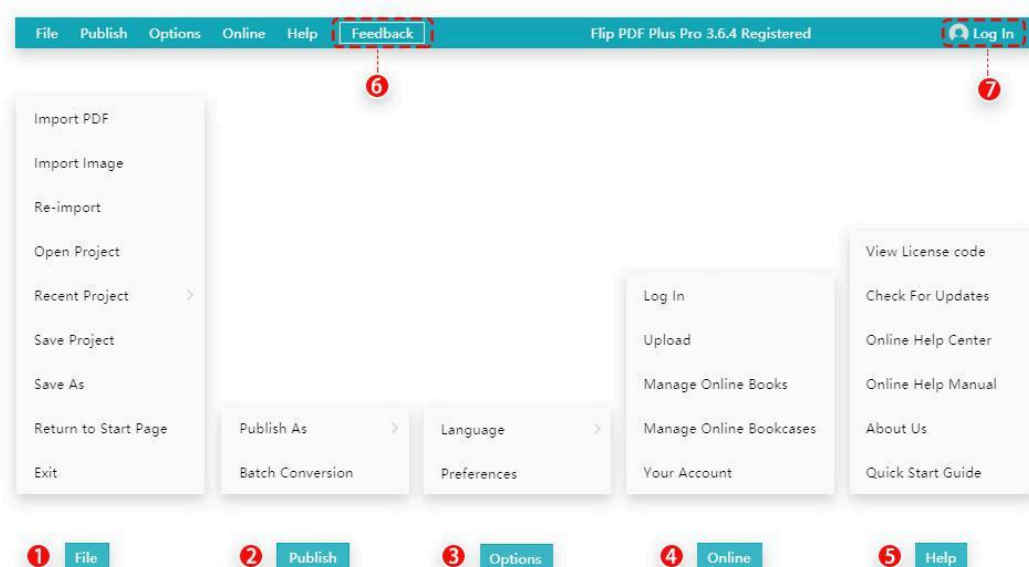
File Publish Options Online Help Feedback

Flip PDF Plus Pro 3.6.4 Registered

Log In

6

7

Import PDF

Import Image

Re-import

Open Project

Recent Project

Save Project

Save As

Return to Start Page

Exit

Publish As

Batch Conversion

Language

Preferences

Log In

Upload

Manage Online Books

Manage Online Bookcases

Your Account

View License code

Check For Updates

Online Help Center

Online Help Manual

About Us

Quick Start Guide

1 File

2 Publish

3 Options

4 Online

5 Help